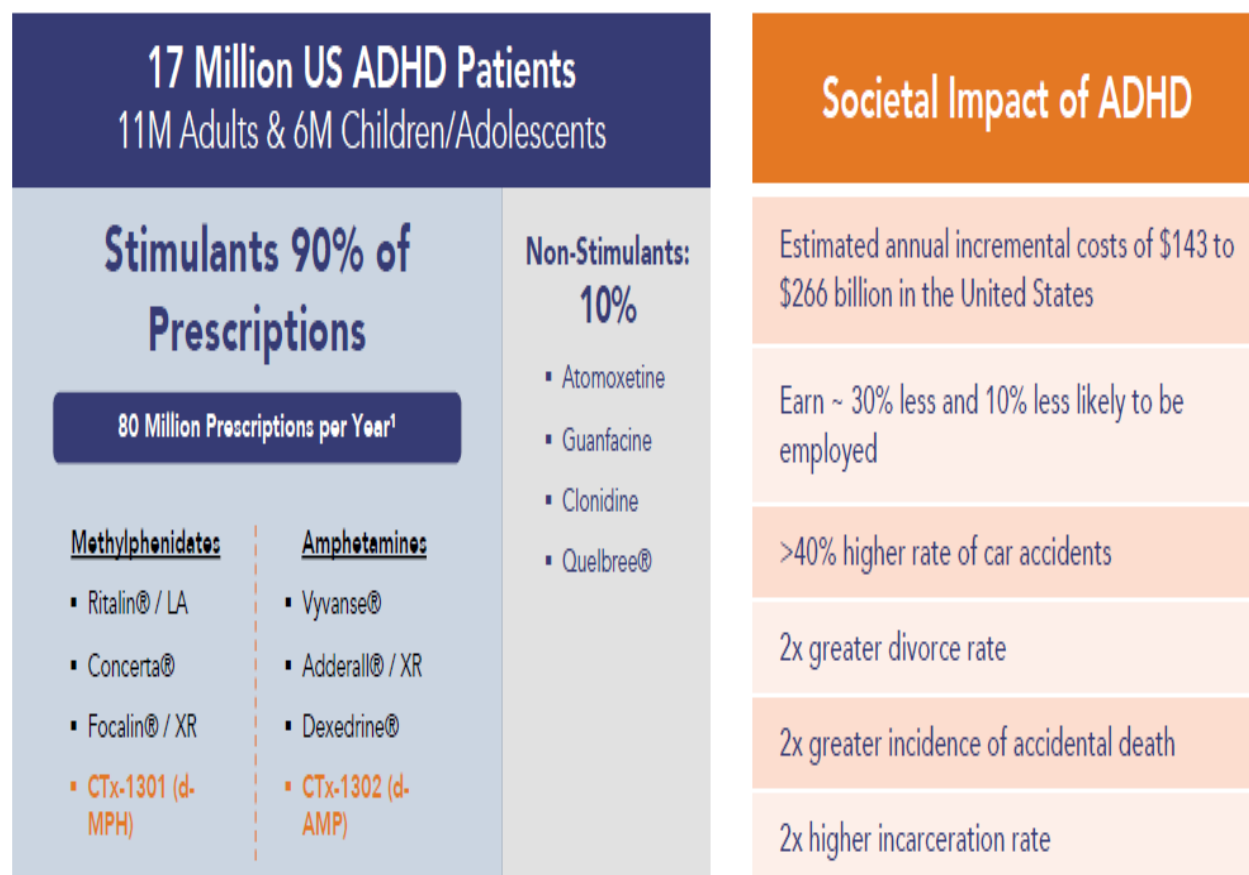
17 Million US ADHD Patients
11M Adults & 6M Children/Adolescents

Stimulants 90% of Prescriptions

80 Million Prescriptions per Year$^1$

Methylphenidates
- Ritalin® / LA
- Concerta®
- Focalin® / XR
- CTx-1301 (d-MPH)

Amphetamines
- Vyvanse®
- Adderall® / XR
- Dexedrine®
- CTx-1302 (d-AMP)

Non-Stimulants: 10%
- Atomoxetine
- Guanfacine
- Clonidine
- Quelbree®

Societal Impact of ADHD

Estimated annual incremental costs of $143 to $266 billion in the United States

Earn ~ 30% less and 10% less likely to be employed

>40% higher rate of car accidents

2x greater divorce rate

2x greater incidence of accidental death

2x higher incarceration rate